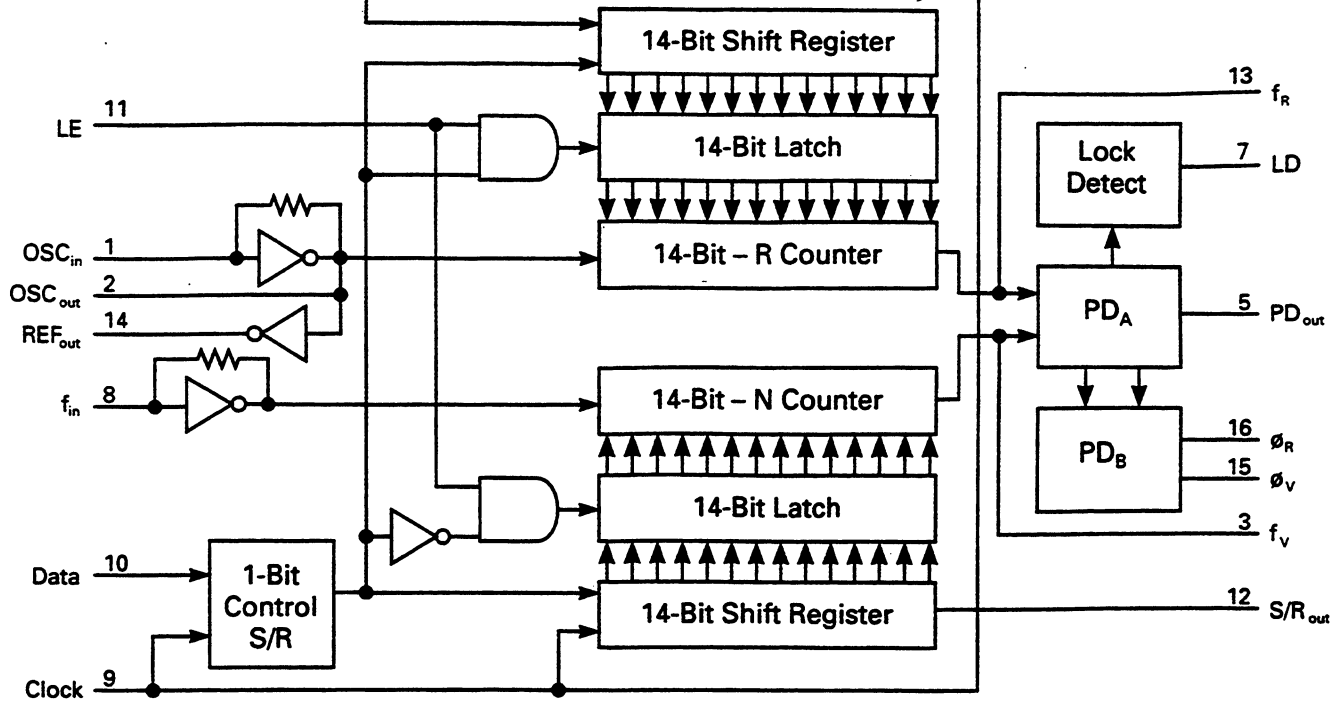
14-Bit Shift Register
14-Bit Latch
14-Bit – R Counter
14-Bit – N Counter
14-Bit Latch
14-Bit Shift Register
LE 11
$OSC_{in}$ 1
$OSC_{out}$ 2
$REF_{out}$ 14
$f_{in}$ 8
Data 10
Clock 9
1-Bit Control S/R
13 $f_R$
Lock Detect
7 LD
$PD_A$
5 $PD_{out}$
$PD_B$
16 $Ø_R$
15 $Ø_V$
3 $f_V$
12 $S/R_{out}$